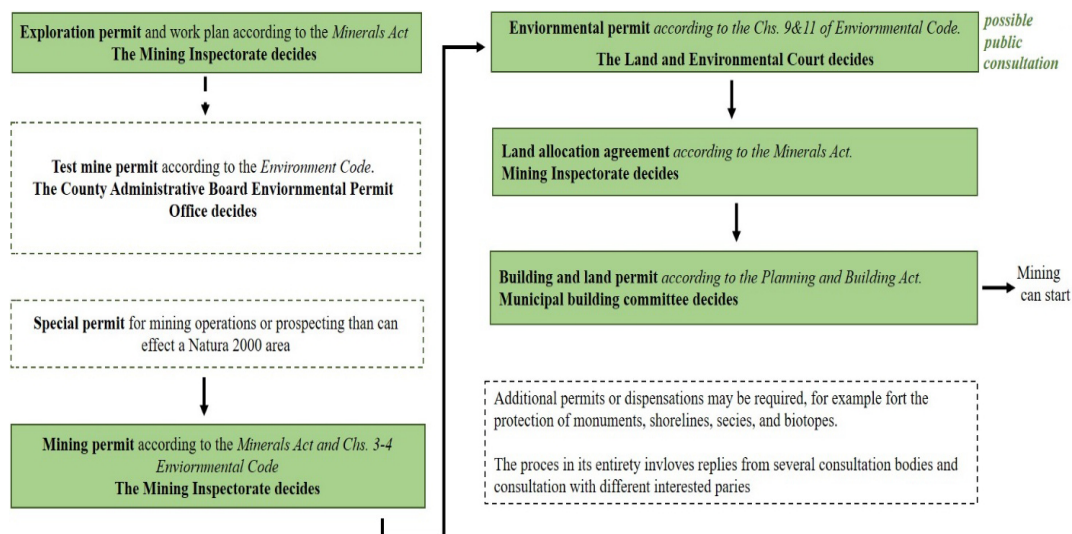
**Exploration permit** and work plan according to the *Minerals Act*
**The Mining Inspectorate decides**

**Test mine permit** according to the *Environment Code*.
**The County Administrative Board Enviornmental Permit Office decides**

**Special permit** for mining operations or prospecting than can effect a Natura 2000 area

**Mining permit** according to the *Minerals Act and Chs. 3-4 Enviornmental Code*
**The Mining Inspectorate decides**

**Enviornmental permit** *according to the Chs. 9&11 of Enviornmental Code.*
**The Land and Environmental Court decides**

*possible public consultation*

**Land allocation agreement** *according to the Minerals Act.*
**Mining Inspectorate decides**

**Building and land permit** *according to the Planning and Building Act.*
**Municipal building committee decides**

Mining can start

Additional permits or dispensations may be required, for example fort the protection of monuments, shorelines, secies, and biotopes.

The proces in its entirety invloves replies from several consultation bodies and consultation with different interested paries